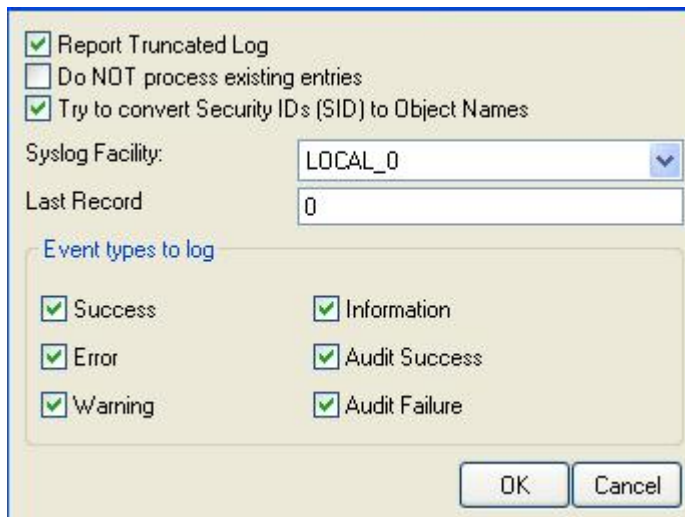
Report Truncated Log
Do NOT process existing entries
Try to convert Security IDs (SID) to Object Names

Syslog Facility: LOCAL_0
Last Record 0

Event types to log

Success
Error
Warning

Information
Audit Success
Audit Failure

OK Cancel